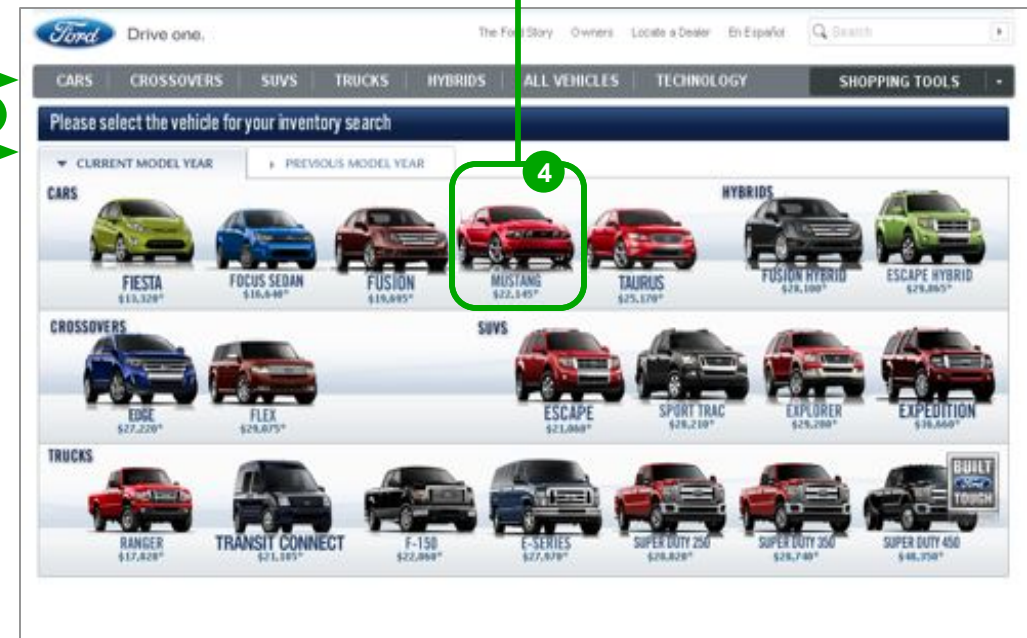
Ford Drive one.

The Ford Story Owners Locate a Dealer En Español Search

CARS CROSSOVERS SUVS TRUCKS HYBRIDS ALL VEHICLES TECHNOLOGY SHOPPING TOOLS

Please select the vehicle for your inventory search

CURRENT MODEL YEAR PREVIOUS MODEL YEAR

4

CARS

FIESTA $13,320*

FOCUS SEDAN $16,640*

FUSION $19,695*

MUSTANG $22,145*

TAURUS $25,170*

HYBRIDS

FUSION HYBRID $28,100*

ESCAPE HYBRID $29,865*

CROSSOVERS

EDGE $27,220*

FLEX $29,075*

SUVS

ESCAPE $21,060*

SPORT TRAC $28,210*

EXPLORER $29,280*

EXPEDITION $36,660*

TRUCKS

RANGER $17,820*

TRANSIT CONNECT $21,305*

F-150 $22,060*

E-SERIES $27,970*

SUPER DUTY 250 $28,820*

SUPER DUTY 350 $28,740*

SUPER DUTY 450 $48,350*

BUILT Ford TOUGH